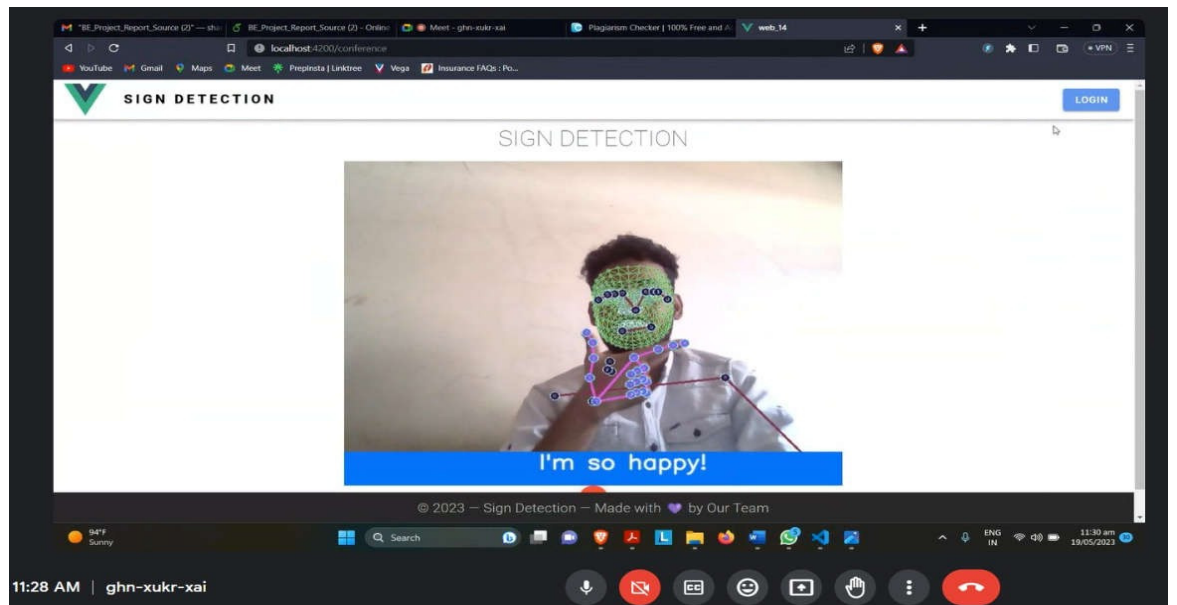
"BE_Project_Report_Source (2)" — sha | BE_Project_Report_Source (2) - Online | Meet - ghn-xukr-xai | Plagiarism Checker | 100% Free and A | web_14

localhost:4200/conference

VPN

YouTube Gmail Maps Meet PrepInsta | Linktree Vega Insurance FAQs : Po...

SIGN DETECTION

LOGIN

SIGN DETECTION

I'm so happy!

© 2023 — Sign Detection — Made with 💜 by Our Team

94°F
Sunny

Search

ENG
IN

11:30 am
19/05/2023

11:28 AM | ghn-xukr-xai